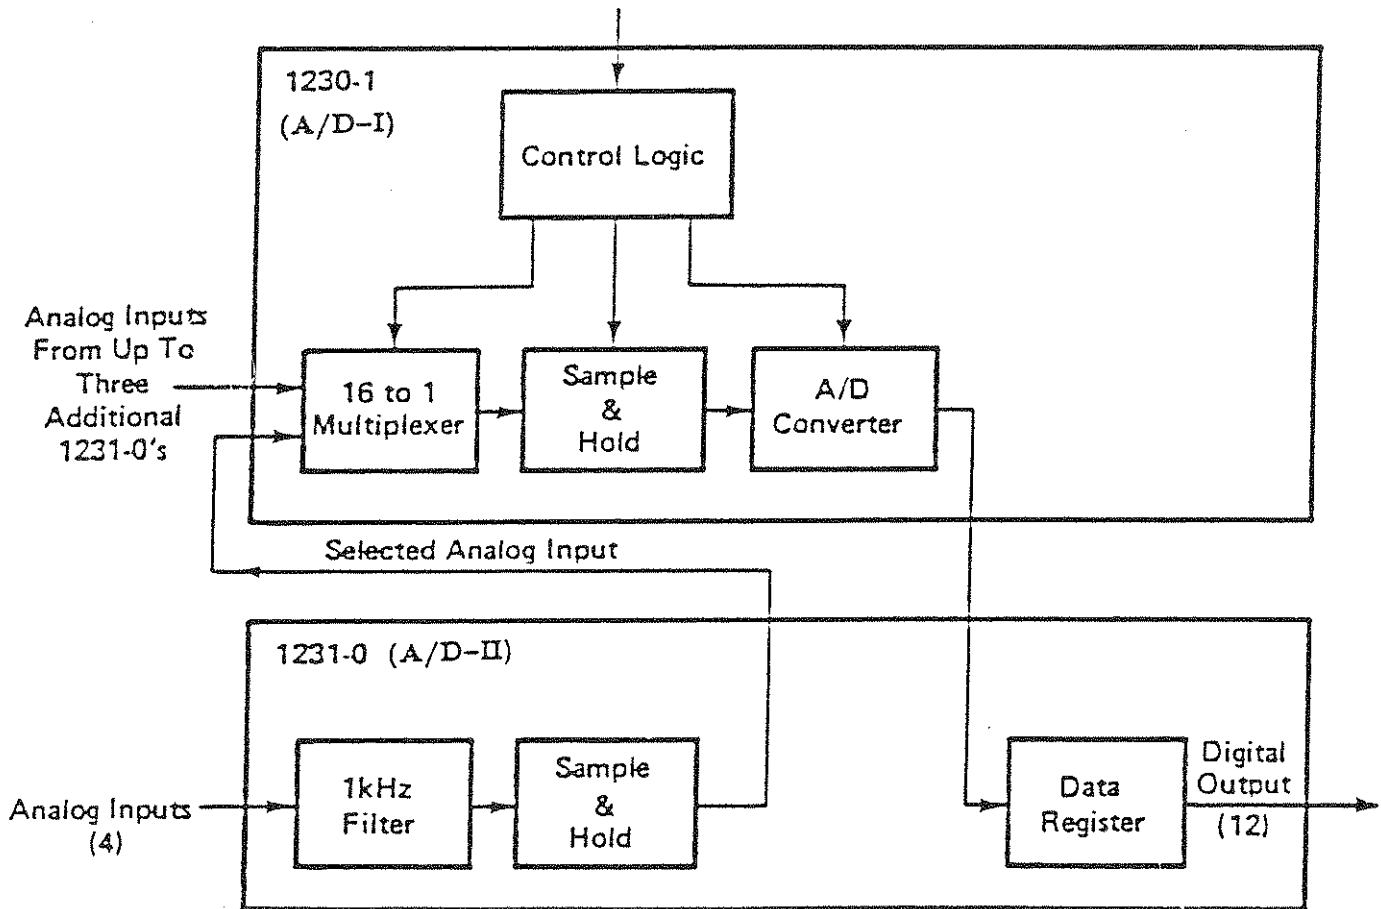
1230-1
(A/D–I)

Control Logic

Analog Inputs From Up To Three Additional 1231-0's

16 to 1 Multiplexer

Sample & Hold

A/D Converter

Selected Analog Input

1231-0 (A/D–II)

Analog Inputs (4)

1kHz Filter

Sample & Hold

Data Register

Digital Output (12)